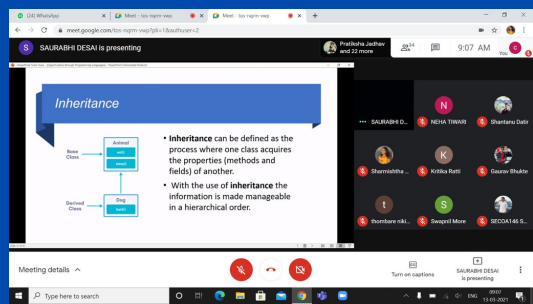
(24) WhatsApp
Meet - tos-rqjm-vwp
Meet - tos-rqjm-vwp

meet.google.com/tos-rqjm-vwp?pli=1&authuser=2

S SAURABHI DESAI is presenting

Pratiksha Jadhav and 22 more

24

9:07 AM

You

Inheritance

Animal
eat()
sleep()

Base Class

Dog
bark()

Derived Class

• Inheritance can be defined as the process where one class acquires the properties (methods and fields) of another.

• With the use of inheritance the information is made manageable in a hierarchical order.

SAURABHI D...

N
NEHA TIWARI

Shantanu Datir

Sharmishtha ...

K
Kritika Ratti

Gaurav Bhukte

t
thombare niki...

S
Swapnil More

SECOA146 S...

Meeting details

Turn on captions

SAURABHI DESAI is presenting

Type here to search

ENG

09:07
13-03-2021